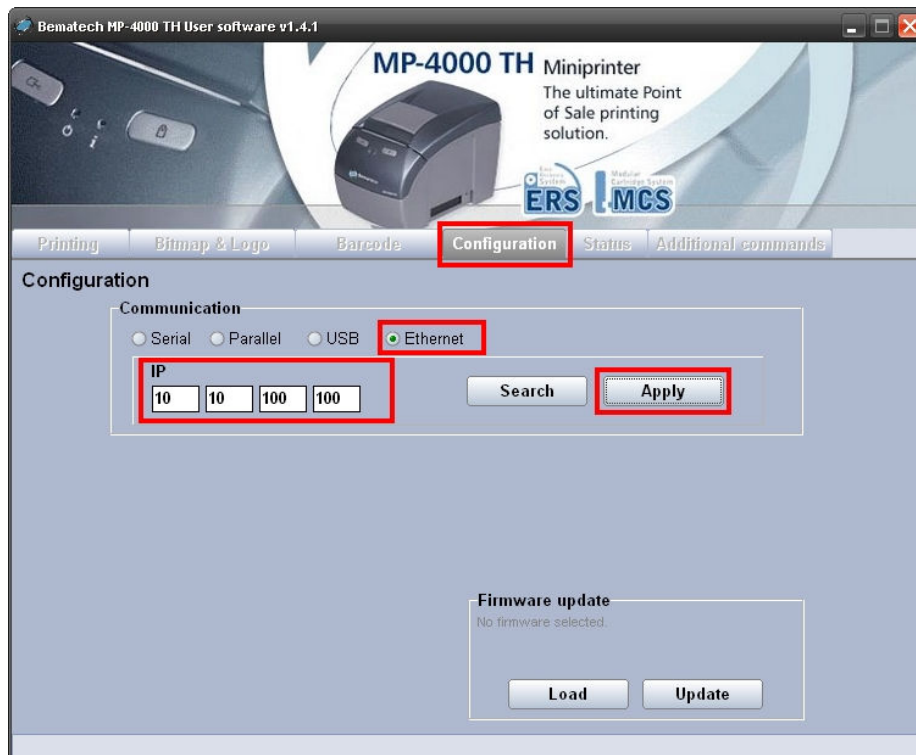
Bematech MP-4000 TH User software v1.4.1

MP-4000 TH Miniprinter
The ultimate Point of Sale printing solution.

ERS MCS

Printing | Bitmap & Logo | Barcode | Configuration | Status | Additional commands

Configuration

Communication
Serial Parallel USB Ethernet

IP
10 10 100 100

Search Apply

Firmware update
No firmware selected.

Load Update